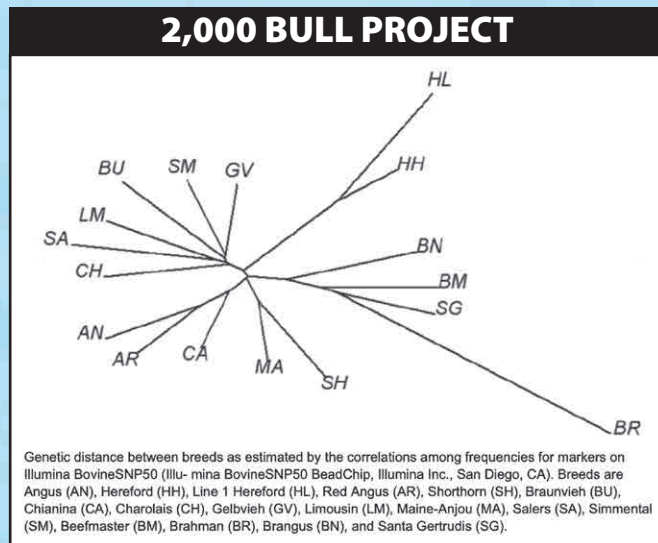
2,000 BULL PROJECT

HL
HH
BU
SM
GV
LM
SA
CH
BN
BM
SG
AN
AR
CA
MA
SH
BR

Genetic distance between breeds as estimated by the correlations among frequencies for markers on Illumina BovineSNP50 (Illu- mina BovineSNP50 BeadChip, Illumina Inc., San Diego, CA). Breeds are Angus (AN), Hereford (HH), Line 1 Hereford (HL), Red Angus (AR), Shorthorn (SH), Braunvieh (BU), Chianina (CA), Charolais (CH), Gelbvieh (GV), Limousin (LM), Maine-Anjou (MA), Salers (SA), Simmental (SM), Beefmaster (BM), Brahman (BR), Brangus (BN), and Santa Gertrudis (SG).